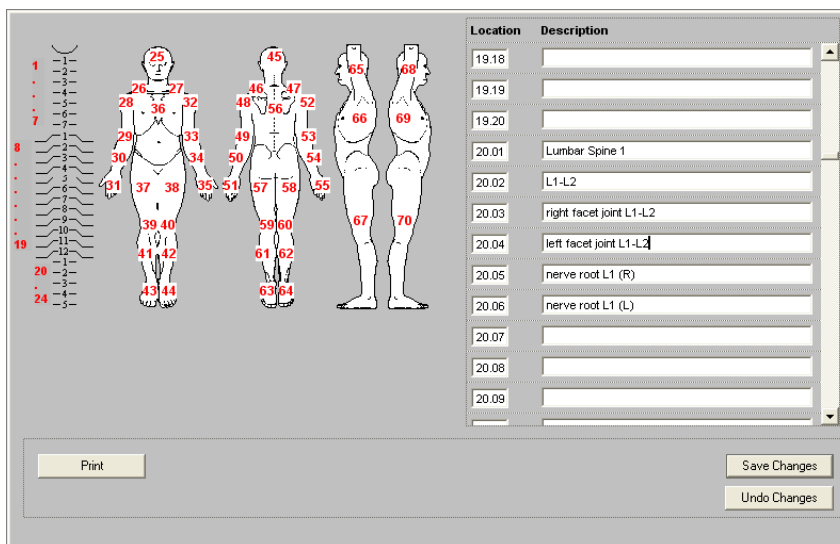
1
.
.
.
.
7
8
.
.
.
.
.
.
19
20
.
24

1
2
3
4
5
6
7
1
2
3
4
5
6
7
8
9
10
11
12
1
2
3
4
5

25 26 27 28 36 32 29 33 30 34 31 37 38 35 39 40 41 42 43 44
45 46 47 48 56 52 49 53 50 54 51 57 58 55 59 60 61 62 63 64
65 66 67
68 69 70

| Location | Description |
|---|---|
| 19.18 | |
| 19.19 | |
| 19.20 | |
| 20.01 | Lumbar Spine 1 |
| 20.02 | L1-L2 |
| 20.03 | right facet joint L1-L2 |
| 20.04 | left facet joint L1-L2 |
| 20.05 | nerve root L1 (R) |
| 20.06 | nerve root L1 (L) |
| 20.07 | |
| 20.08 | |
| 20.09 | |

Print

Save Changes

Undo Changes